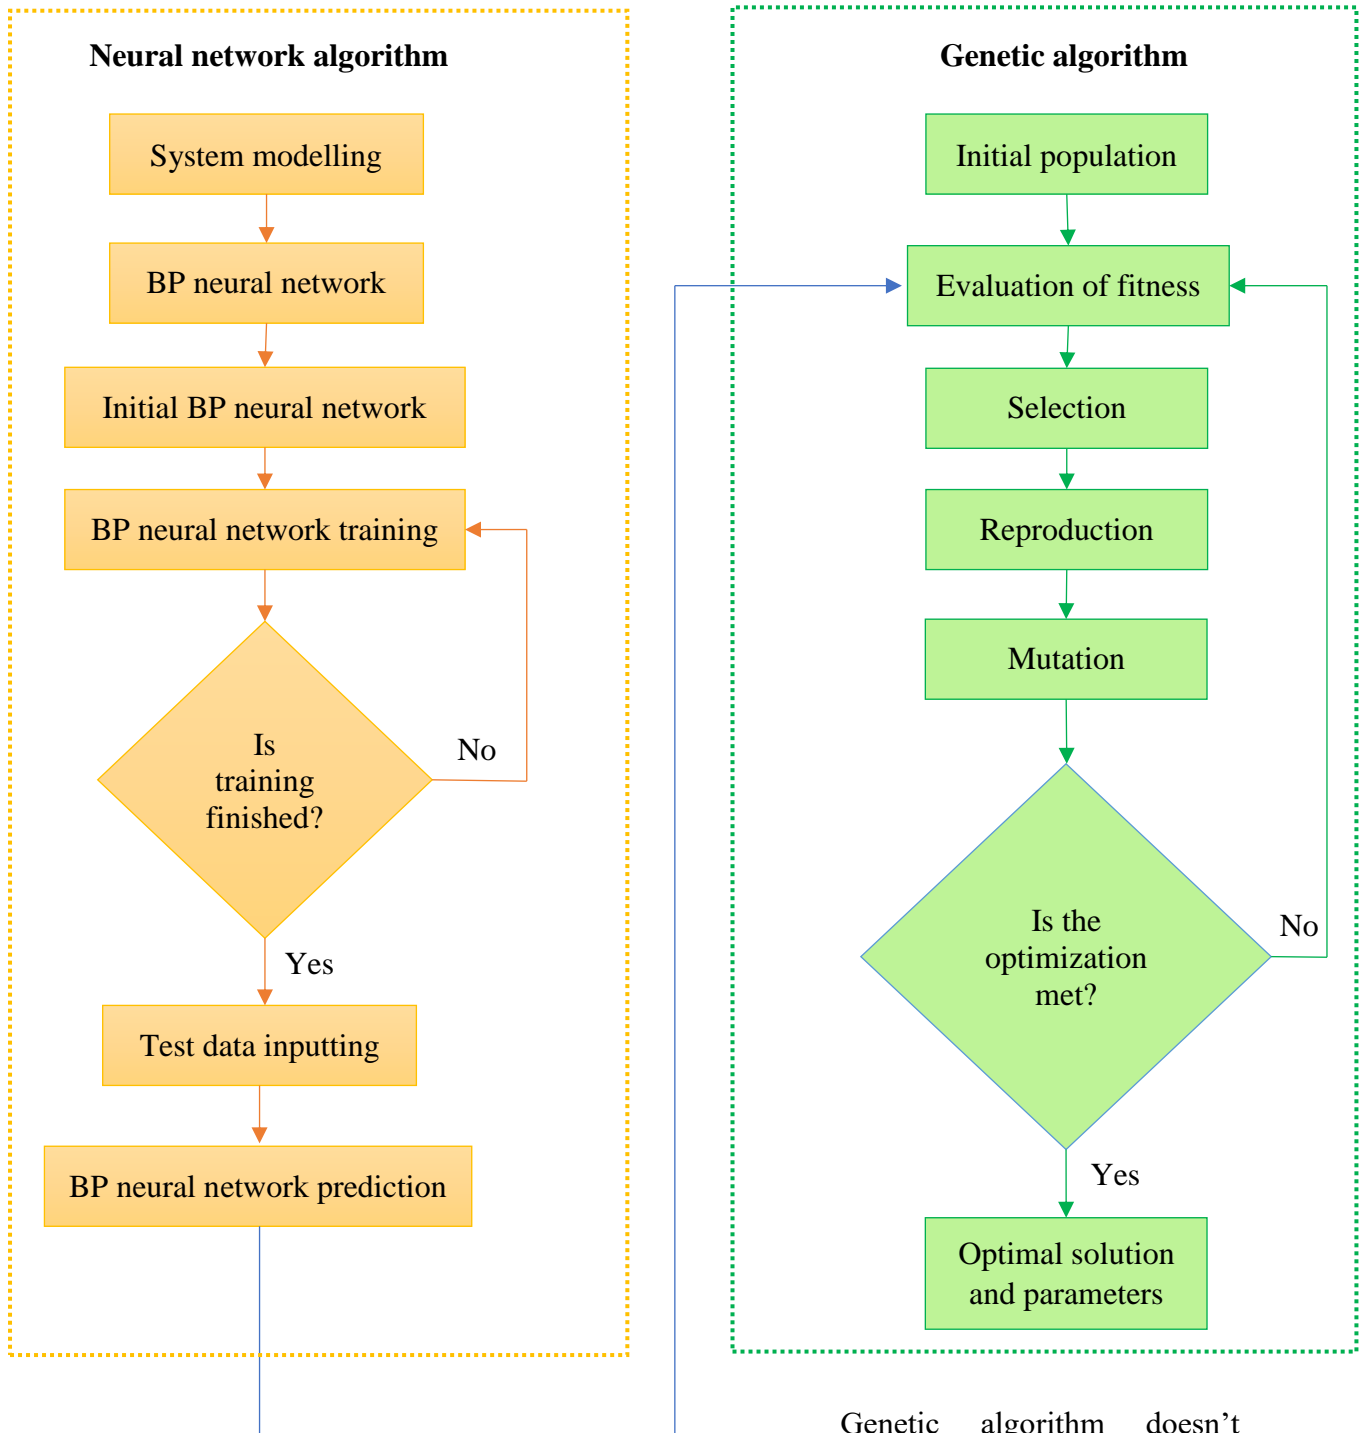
Neural network algorithm

System modelling

BP neural network

Initial BP neural network

BP neural network training

Is training finished?

No

Yes

Test data inputting

BP neural network prediction

Genetic algorithm

Initial population

Evaluation of fitness

Selection

Reproduction

Mutation

Is the optimization met?

No

Yes

Optimal solution and parameters

Genetic algorithm doesn’t